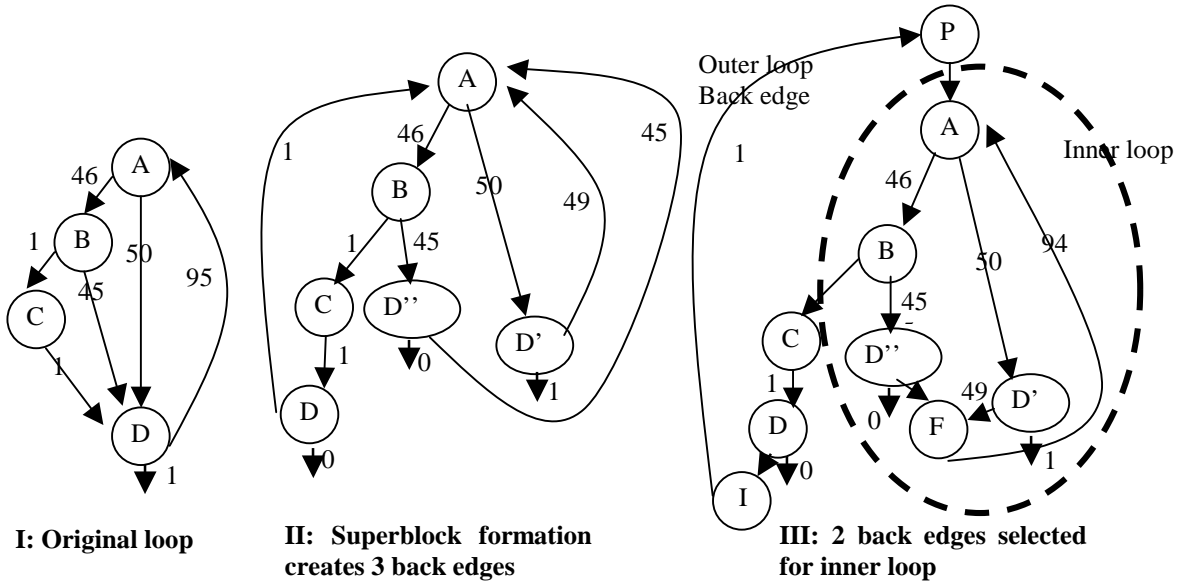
46 A
1 B 50 95
C 45
1
D
1

A
1 46 45
B 50
49
1 45
C D''
0 D'
1
D 1
0

P
Outer loop
Back edge
1 A
Inner loop
46
B 94
50
45
C
D''
1 49 D'
D 0 F
0 1
I

I: Original loop

II: Superblock formation creates 3 back edges

III: 2 back edges selected for inner loop